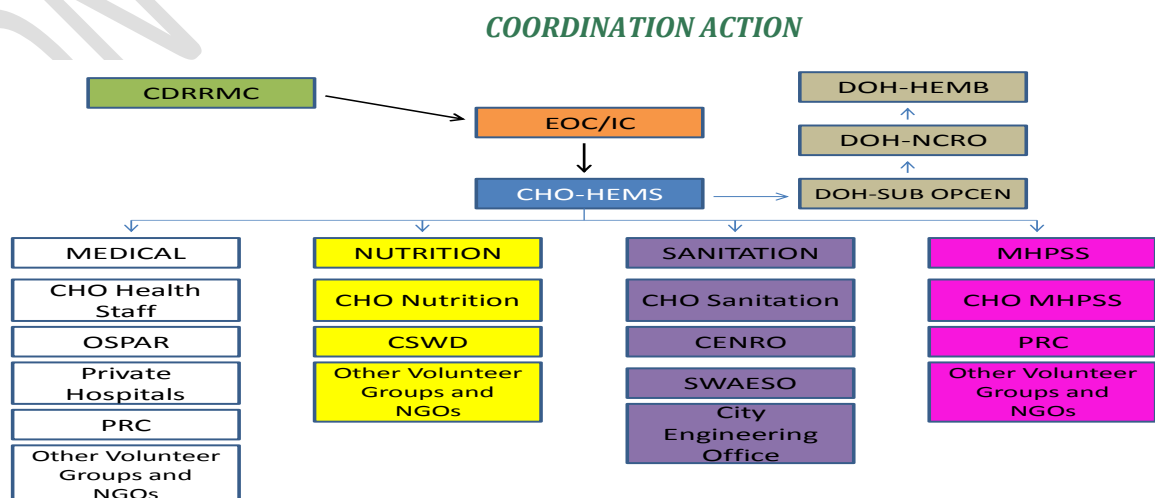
COORDINATION ACTION

CDRRMC

EOC/IC

CHO-HEMS

DOH-HEMB

DOH-NCRO

DOH-SUB OPCEN

MEDICAL

CHO Health Staff

OSPAR

Private Hospitals

PRC

Other Volunteer Groups and NGOs

NUTRITION

CHO Nutrition

CSWD

Other Volunteer Groups and NGOs

SANITATION

CHO Sanitation

CENRO

SWAESO

City Engineering Office

MHPSS

CHO MHPSS

PRC

Other Volunteer Groups and NGOs